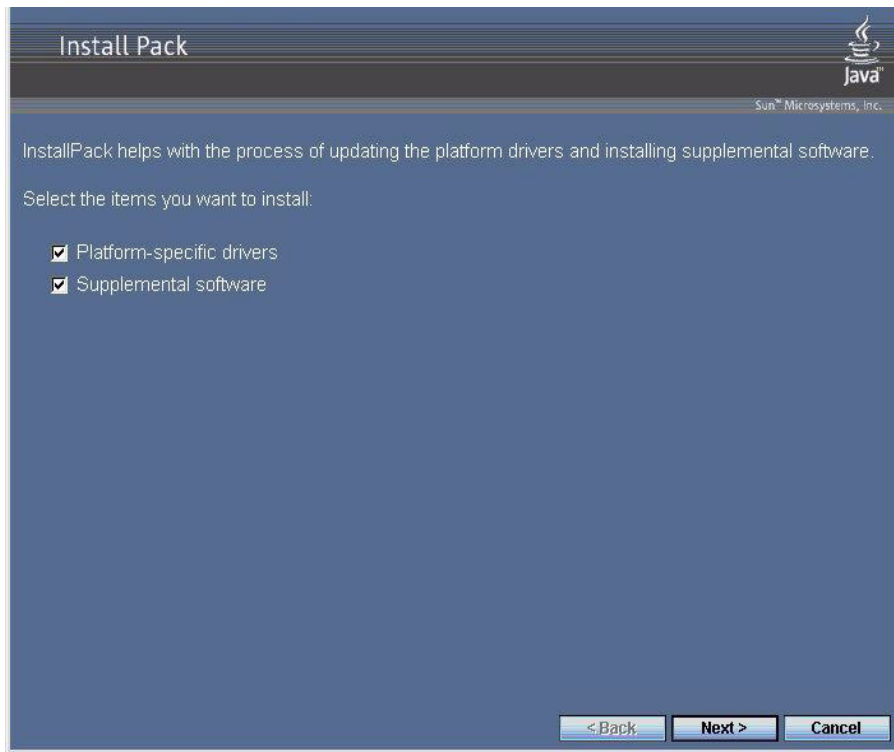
Install Pack

Java™

Sun™ Microsystems, Inc.

InstallPack helps with the process of updating the platform drivers and installing supplemental software.

Select the items you want to install:

☑ Platform-specific drivers
☑ Supplemental software

< Back  Next >  Cancel